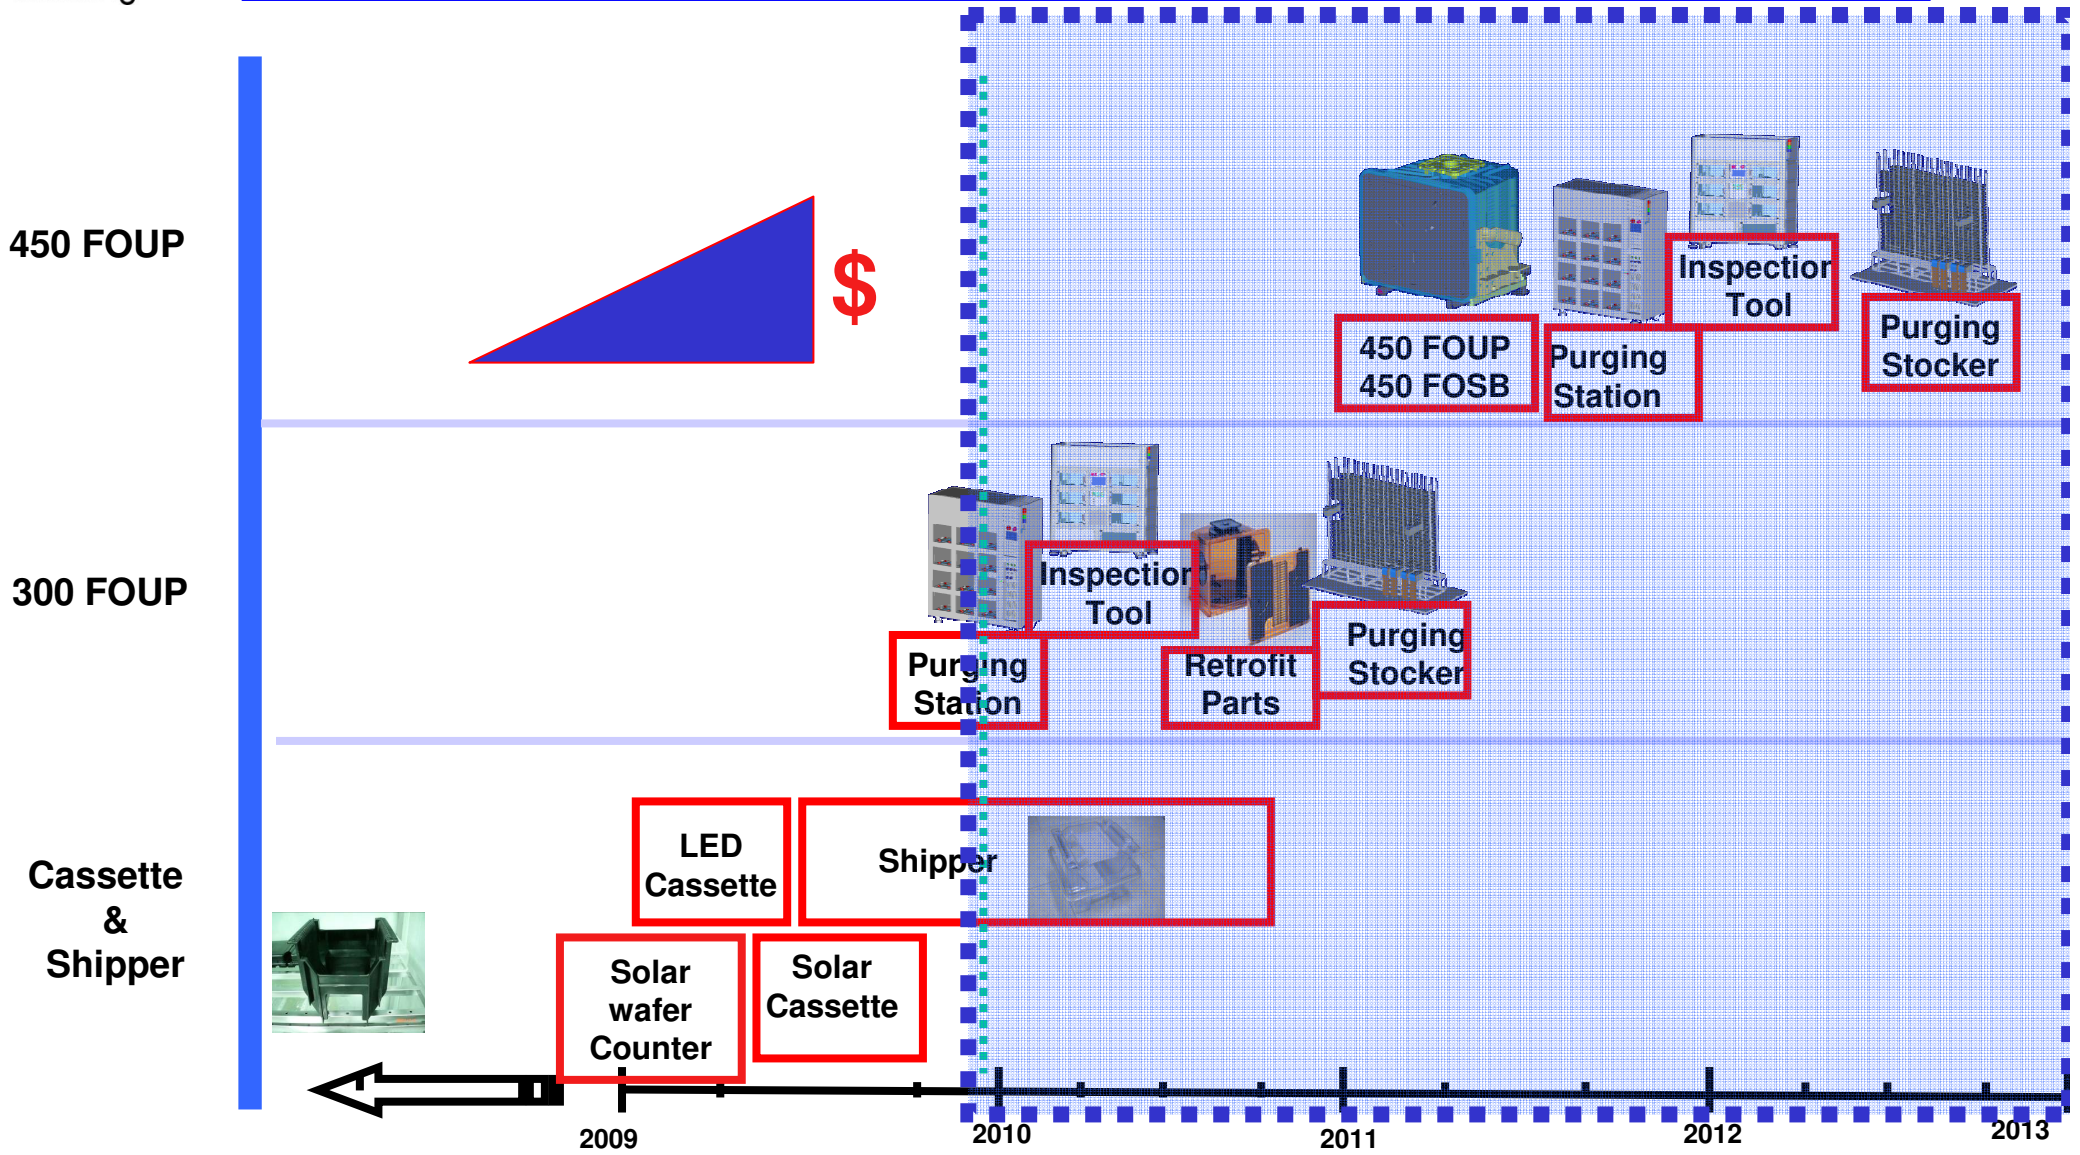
450 FOUP

$

450 FOUP
450 FOSB

Purging
Station

Inspection
Tool

Purging
Stocker

300 FOUP

Inspection
Tool

Purging
Station

Retrofit
Parts

Purging
Stocker

Cassette
&
Shipper

LED
Cassette

Shipper

Solar
wafer
Counter

Solar
Cassette

2009

2010

2011

2012

2013